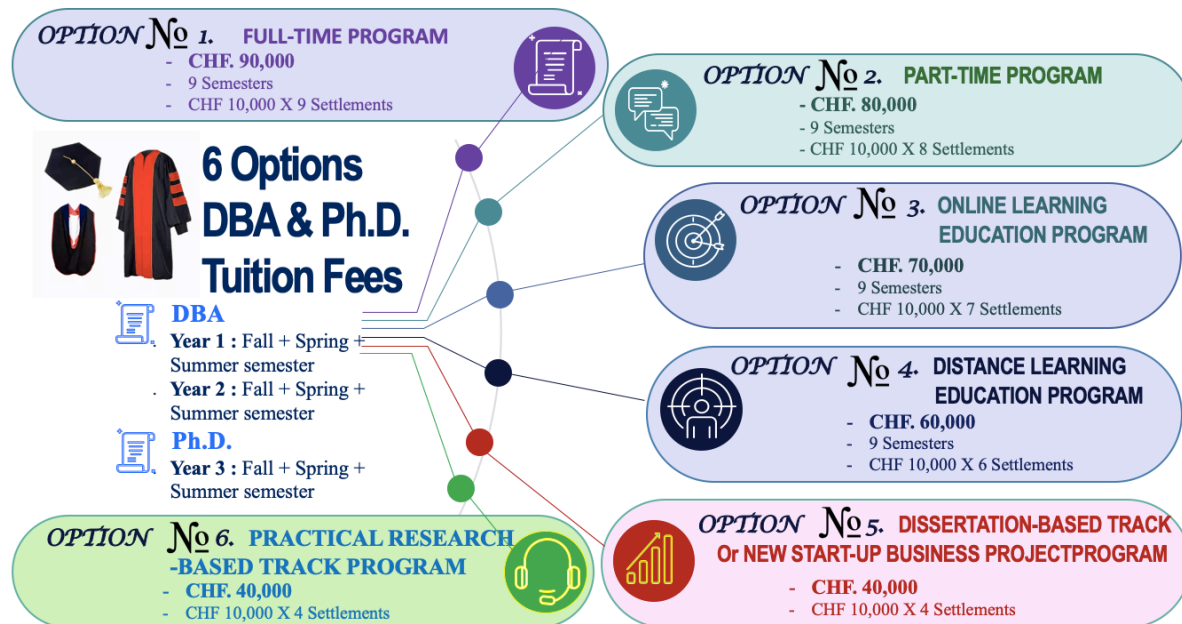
OPTION № 1. FULL-TIME PROGRAM
- CHF. 90,000
- 9 Semesters
- CHF 10,000 X 9 Settlements

OPTION № 2. PART-TIME PROGRAM
- CHF. 80,000
- 9 Semesters
- CHF 10,000 X 8 Settlements

6 Options DBA & Ph.D. Tuition Fees

DBA
Year 1 : Fall + Spring + Summer semester
Year 2 : Fall + Spring + Summer semester

Ph.D.
Year 3 : Fall + Spring + Summer semester

OPTION № 3. ONLINE LEARNING EDUCATION PROGRAM
- CHF. 70,000
- 9 Semesters
- CHF 10,000 X 7 Settlements

OPTION № 4. DISTANCE LEARNING EDUCATION PROGRAM
- CHF. 60,000
- 9 Semesters
- CHF 10,000 X 6 Settlements

OPTION № 5. DISSERTATION-BASED TRACK Or NEW START-UP BUSINESS PROJECTPROGRAM
- CHF. 40,000
- CHF 10,000 X 4 Settlements

OPTION № 6. PRACTICAL RESEARCH -BASED TRACK PROGRAM
- CHF. 40,000
- CHF 10,000 X 4 Settlements